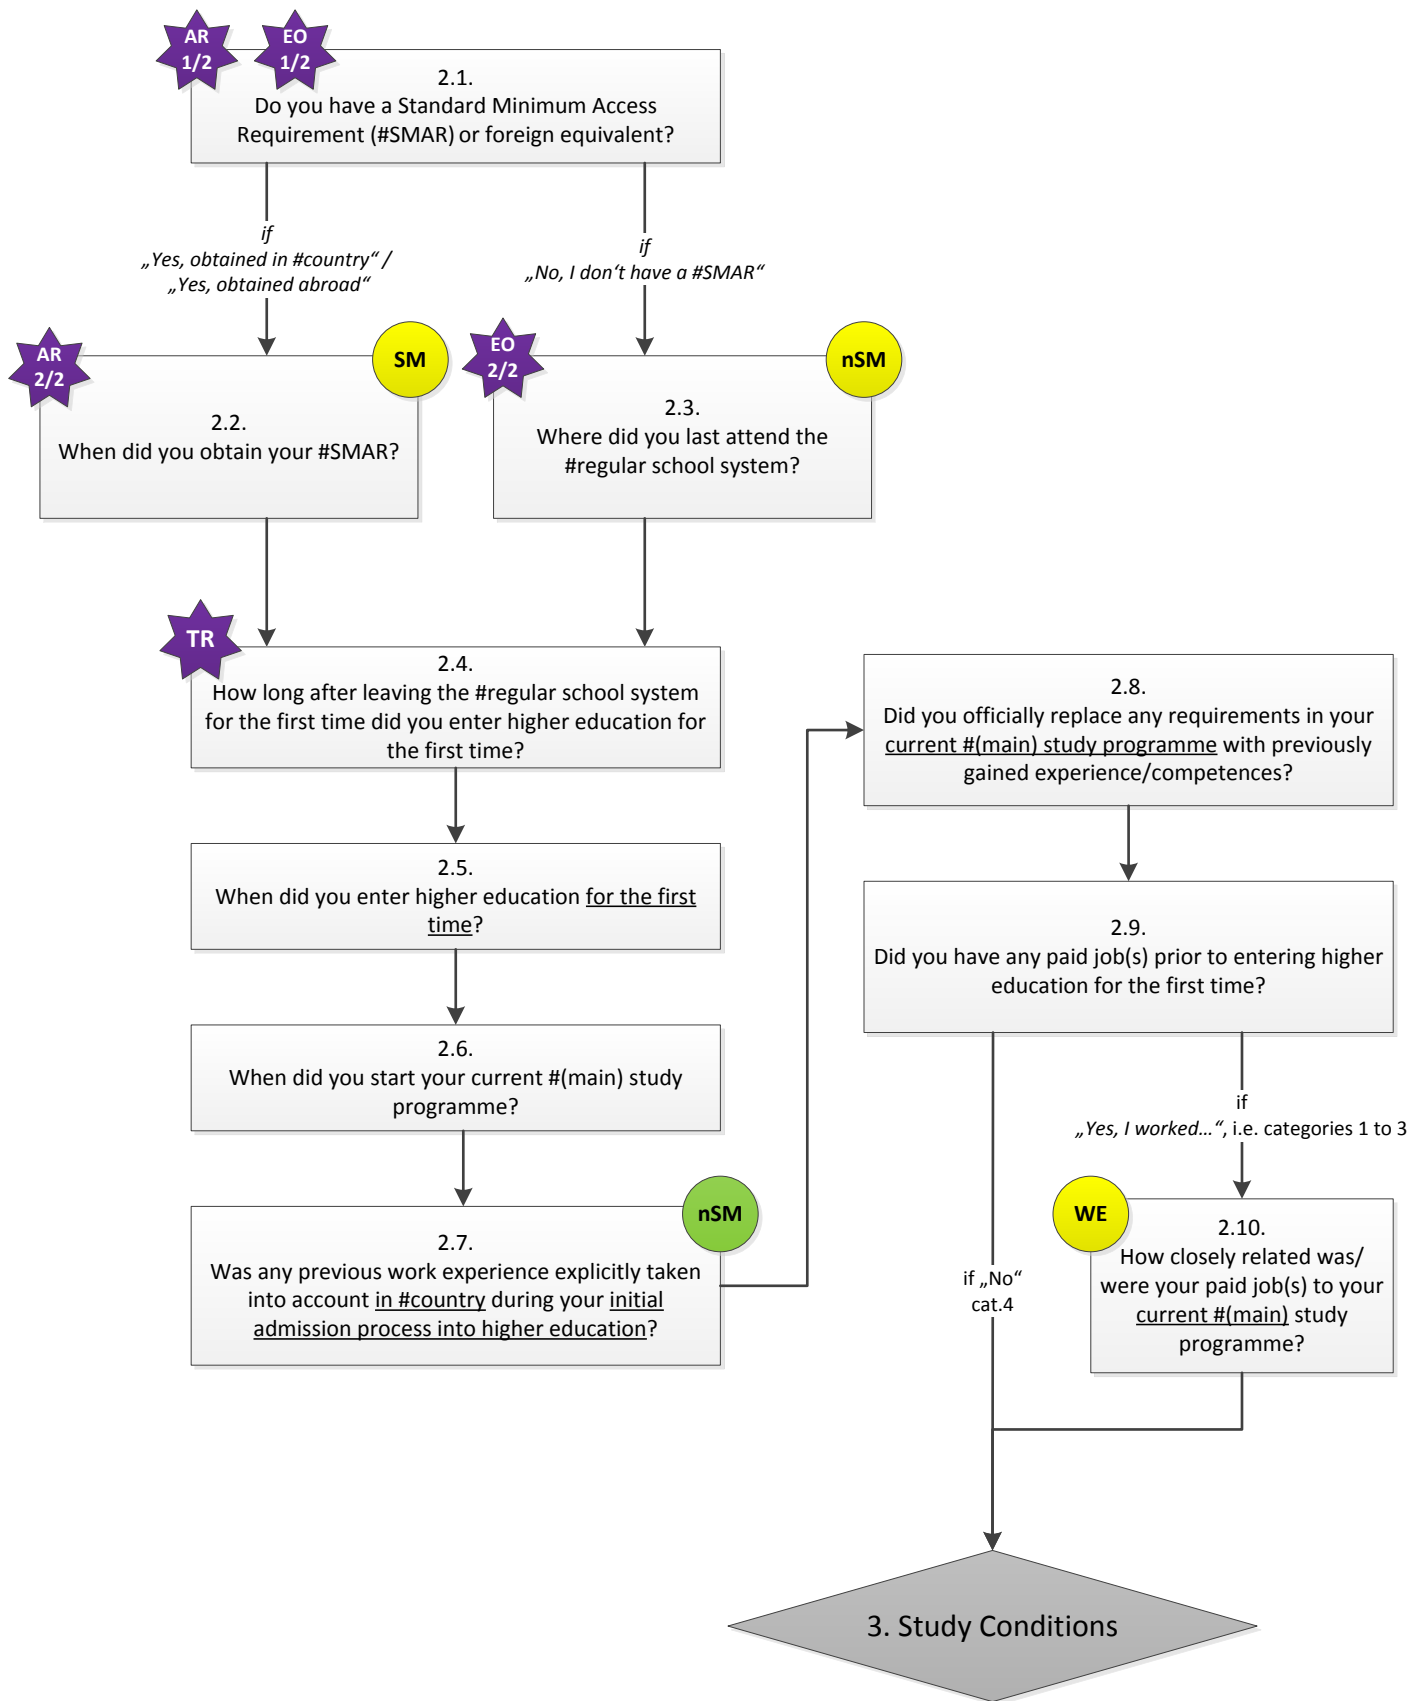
AR 1/2

EO 1/2

2.1.
Do you have a Standard Minimum Access Requirement (#SMAR) or foreign equivalent?

if
„Yes, obtained in #country“ / „Yes, obtained abroad“

if
„No, I don't have a #SMAR“

AR 2/2

SM

2.2.
When did you obtain your #SMAR?

EO 2/2

nSM

2.3.
Where did you last attend the #regular school system?

TR

2.4.
How long after leaving the #regular school system for the first time did you enter higher education for the first time?

2.5.
When did you enter higher education for the first time?

2.6.
When did you start your current #(main) study programme?

nSM

2.7.
Was any previous work experience explicitly taken into account in #country during your initial admission process into higher education?

2.8.
Did you officially replace any requirements in your current #(main) study programme with previously gained experience/competences?

2.9.
Did you have any paid job(s) prior to entering higher education for the first time?

if
„Yes, I worked…“, i.e. categories 1 to 3

WE

2.10.
How closely related was/ were your paid job(s) to your current #(main) study programme?

if „No“
cat.4

3. Study Conditions